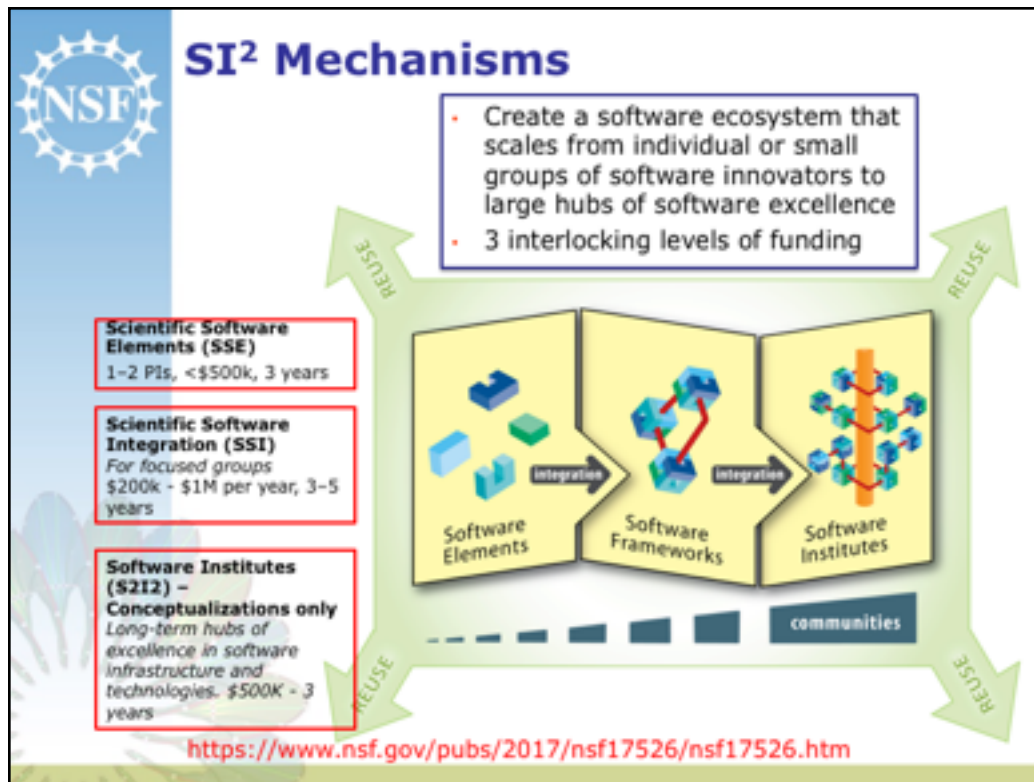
NSF

SI$^2$ Mechanisms

- Create a software ecosystem that scales from individual or small groups of software innovators to large hubs of software excellence
- 3 interlocking levels of funding

REUSE

REUSE

Scientific Software Elements (SSE)
1–2 PIs, <$500k, 3 years

Scientific Software Integration (SSI)
For focused groups
$200k - $1M per year, 3–5 years

Software Institutes (S2I2) – Conceptualizations only
Long-term hubs of excellence in software infrastructure and technologies. $500K - 3 years

integration

integration

Software Elements

Software Frameworks

Software Institutes

communities

REUSE

REUSE

https://www.nsf.gov/pubs/2017/nsf17526/nsf17526.htm